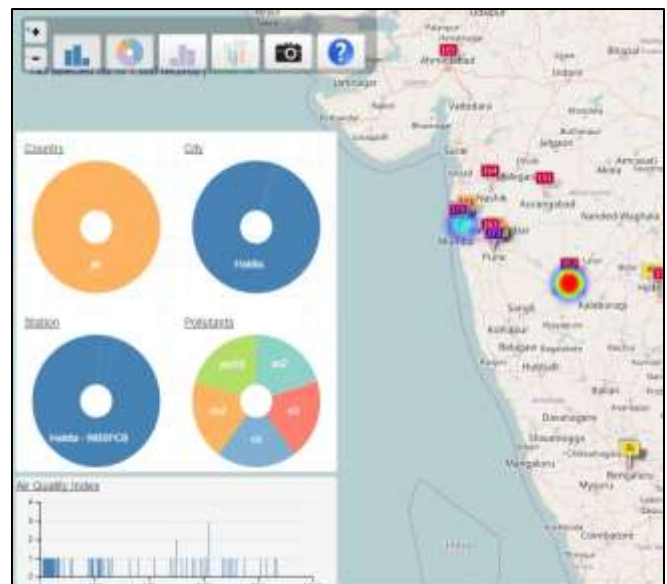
+
-
Country
City
IN
Haldia
Station
Pollutants
Haldia - WBSPCB
pm10
so2
no2
o3
co
Air Quality Index
Ahmedabad
Udaipur
Vadodara
Surat
Nashik
Aurangabad
Jalgaon
Amravati
Akola
Nanded-Waghala
Mumbai
Pune
Solapur
Sangli
Kolhapur
Belagavi
Hubballi
Davanagere
Shivamogga
Mangaluru
Mysuru
Bengaluru
Coimbatore
Ballari
Kalaburagi
Indore
Bhopal